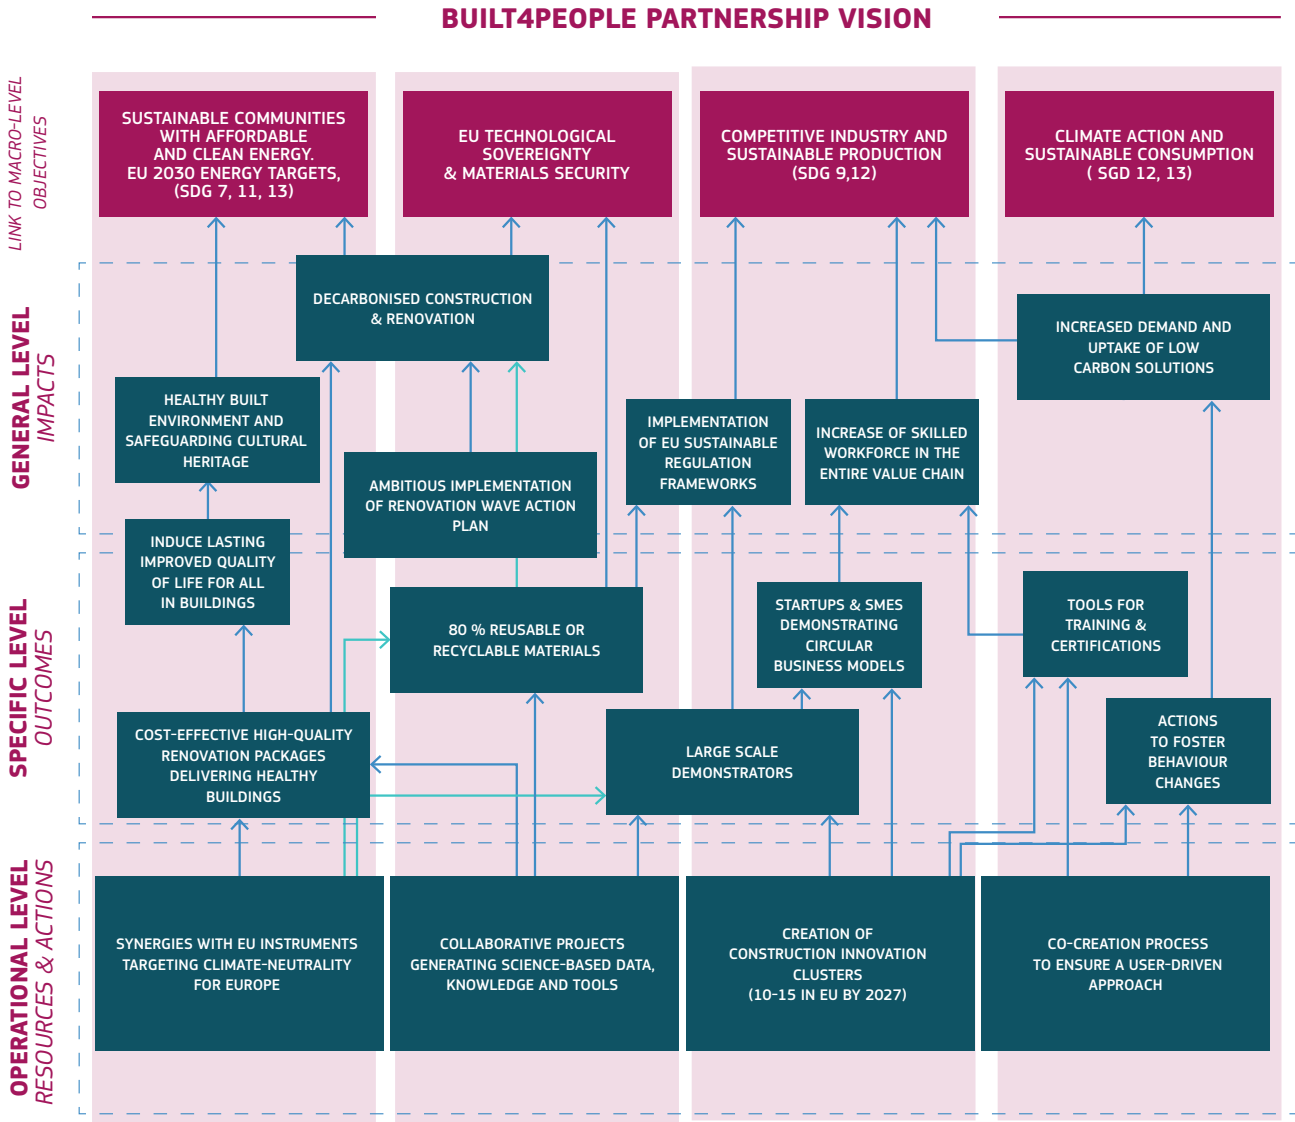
BUILT4PEOPLE PARTNERSHIP VISION

LINK TO MACRO-LEVEL OBJECTIVES

SUSTAINABLE COMMUNITIES WITH AFFORDABLE AND CLEAN ENERGY. EU 2030 ENERGY TARGETS, (SDG 7, 11, 13)

EU TECHNOLOGICAL SOVEREIGNTY & MATERIALS SECURITY

COMPETITIVE INDUSTRY AND SUSTAINABLE PRODUCTION (SDG 9,12)

CLIMATE ACTION AND SUSTAINABLE CONSUMPTION ( SGD 12, 13)

GENERAL LEVEL IMPACTS

DECARBONISED CONSTRUCTION & RENOVATION

INCREASED DEMAND AND UPTAKE OF LOW CARBON SOLUTIONS

HEALTHY BUILT ENVIRONMENT AND SAFEGUARDING CULTURAL HERITAGE

IMPLEMENTATION OF EU SUSTAINABLE REGULATION FRAMEWORKS

INCREASE OF SKILLED WORKFORCE IN THE ENTIRE VALUE CHAIN

AMBITIOUS IMPLEMENTATION OF RENOVATION WAVE ACTION PLAN

SPECIFIC LEVEL OUTCOMES

INDUCE LASTING IMPROVED QUALITY OF LIFE FOR ALL IN BUILDINGS

80 % REUSABLE OR RECYCLABLE MATERIALS

STARTUPS & SMES DEMONSTRATING CIRCULAR BUSINESS MODELS

TOOLS FOR TRAINING & CERTIFICATIONS

ACTIONS TO FOSTER BEHAVIOUR CHANGES

COST-EFFECTIVE HIGH-QUALITY RENOVATION PACKAGES DELIVERING HEALTHY BUILDINGS

LARGE SCALE DEMONSTRATORS

OPERATIONAL LEVEL RESOURCES & ACTIONS

SYNERGIES WITH EU INSTRUMENTS TARGETING CLIMATE-NEUTRALITY FOR EUROPE

COLLABORATIVE PROJECTS GENERATING SCIENCE-BASED DATA, KNOWLEDGE AND TOOLS

CREATION OF CONSTRUCTION INNOVATION CLUSTERS (10-15 IN EU BY 2027)

CO-CREATION PROCESS TO ENSURE A USER-DRIVEN APPROACH